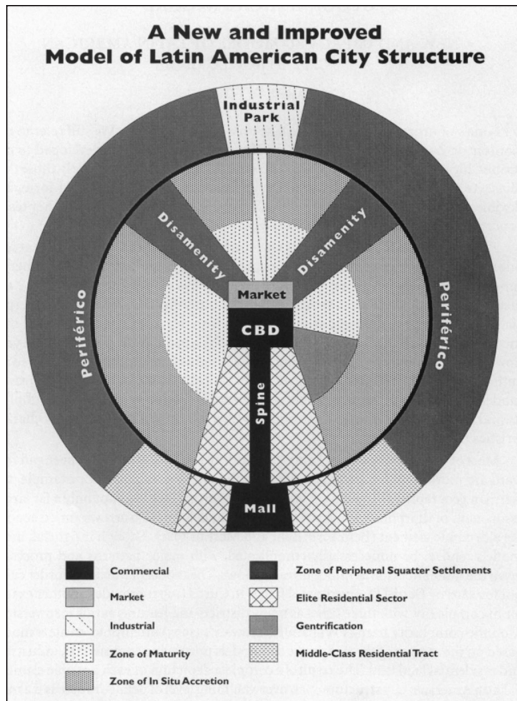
A New and Improved
Model of Latin American City Structure

Industrial Park

Disamenity

Disamenity

Periférico

Periférico

Market

CBD

Spine

Mall

Commercial
Market
Industrial
Zone of Maturity
Zone of In Situ Accretion
Zone of Peripheral Squatter Settlements
Elite Residential Sector
Gentrification
Middle-Class Residential Tract